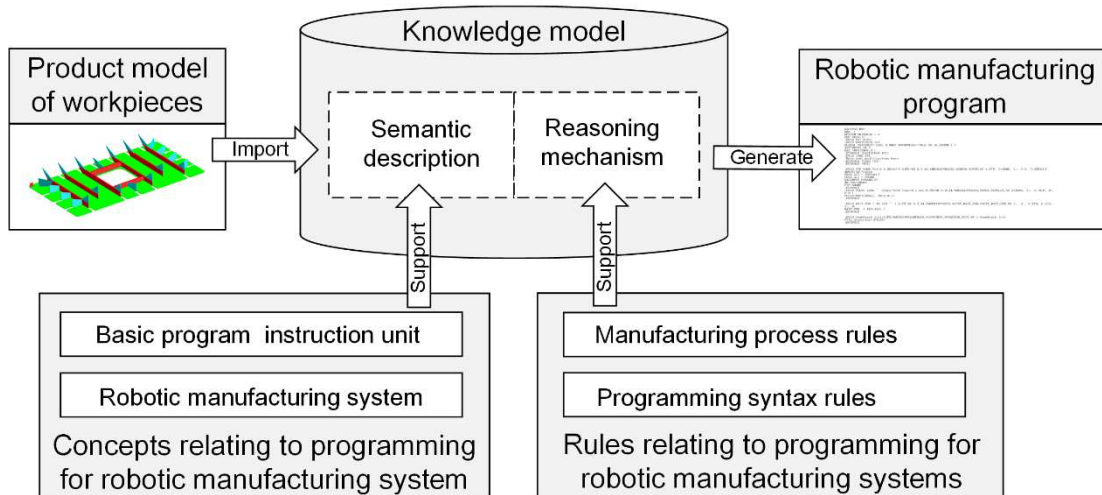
Product model of workpieces

Import

Knowledge model

Semantic description

Reasoning mechanism

Generate

Robotic manufacturing program

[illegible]

Support

Support

Basic program instruction unit

Robotic manufacturing system

Concepts relating to programming for robotic manufacturing system

Manufacturing process rules

Programming syntax rules

Rules relating to programming for robotic manufacturing systems